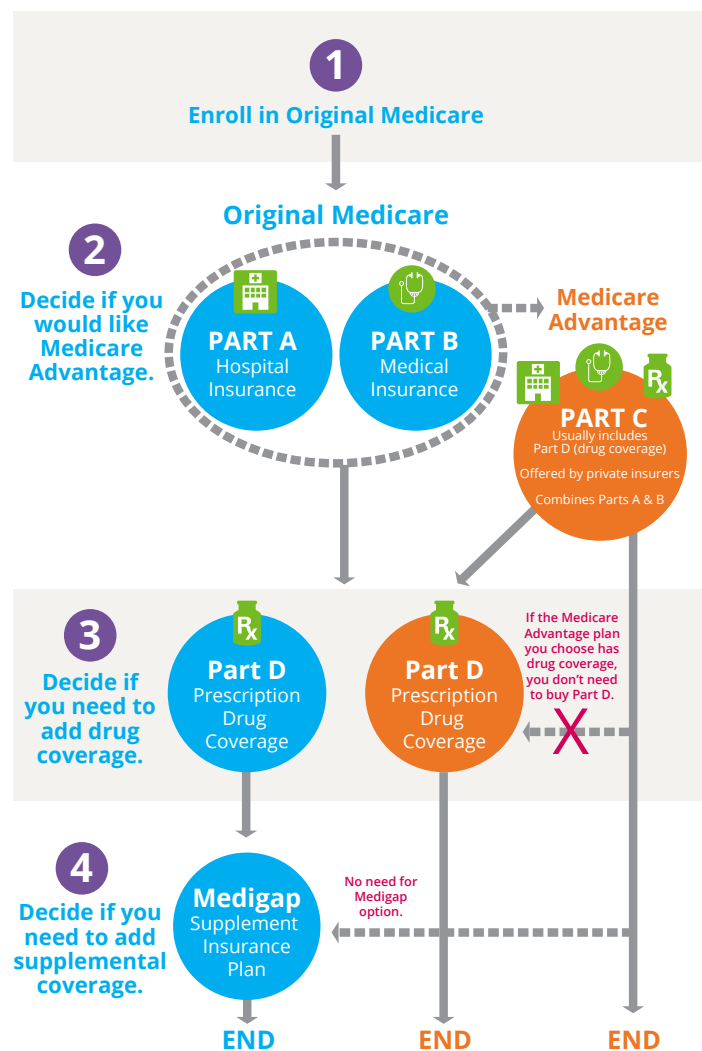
1

Enroll in Original Medicare

Original Medicare

2

Decide if you would like Medicare Advantage.

PART A
Hospital Insurance

PART B
Medical Insurance

Medicare Advantage

$R_x$

PART C
Usually includes Part D (drug coverage)
Offered by private insurers
Combines Parts A & B

3

Decide if you need to add drug coverage.

$R_x$

Part D
Prescription Drug Coverage

$R_x$

Part D
Prescription Drug Coverage

If the Medicare Advantage plan you choose has drug coverage, you don't need to buy Part D.

4

Decide if you need to add supplemental coverage.

Medigap
Supplement Insurance Plan

No need for Medigap option.

END

END

END